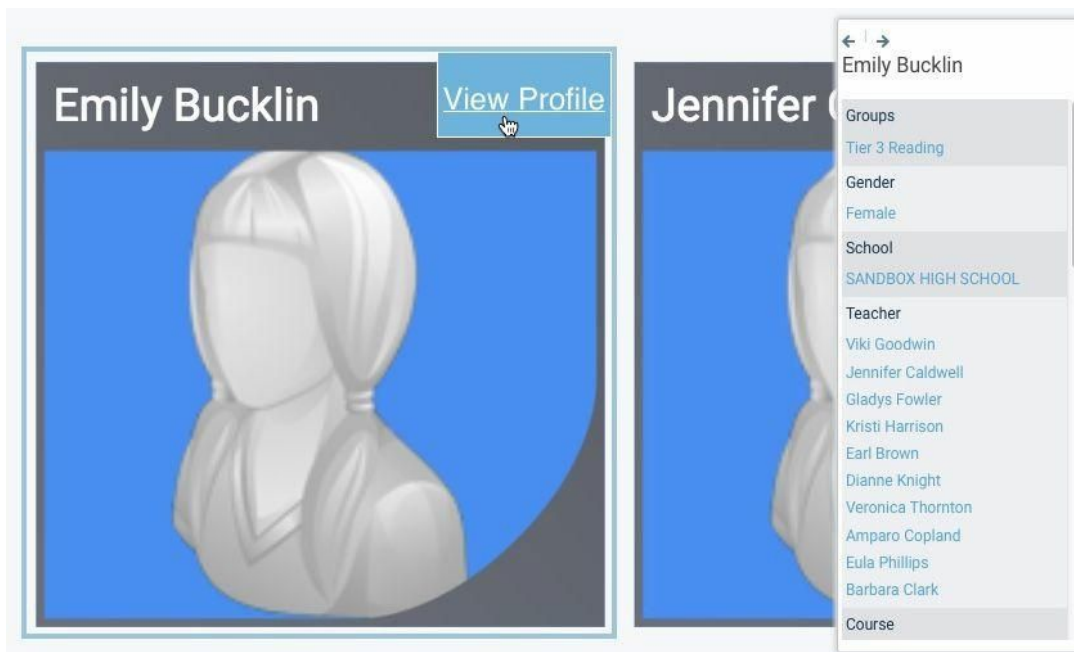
Emily Bucklin

View Profile

Jennifer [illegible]

← →
Emily Bucklin

Groups
Tier 3 Reading

Gender
Female

School
SANDBOX HIGH SCHOOL

Teacher
Viki Goodwin
Jennifer Caldwell
Gladys Fowler
Kristi Harrison
Earl Brown
Dianne Knight
Veronica Thornton
Amparo Copland
Eula Phillips
Barbara Clark

Course